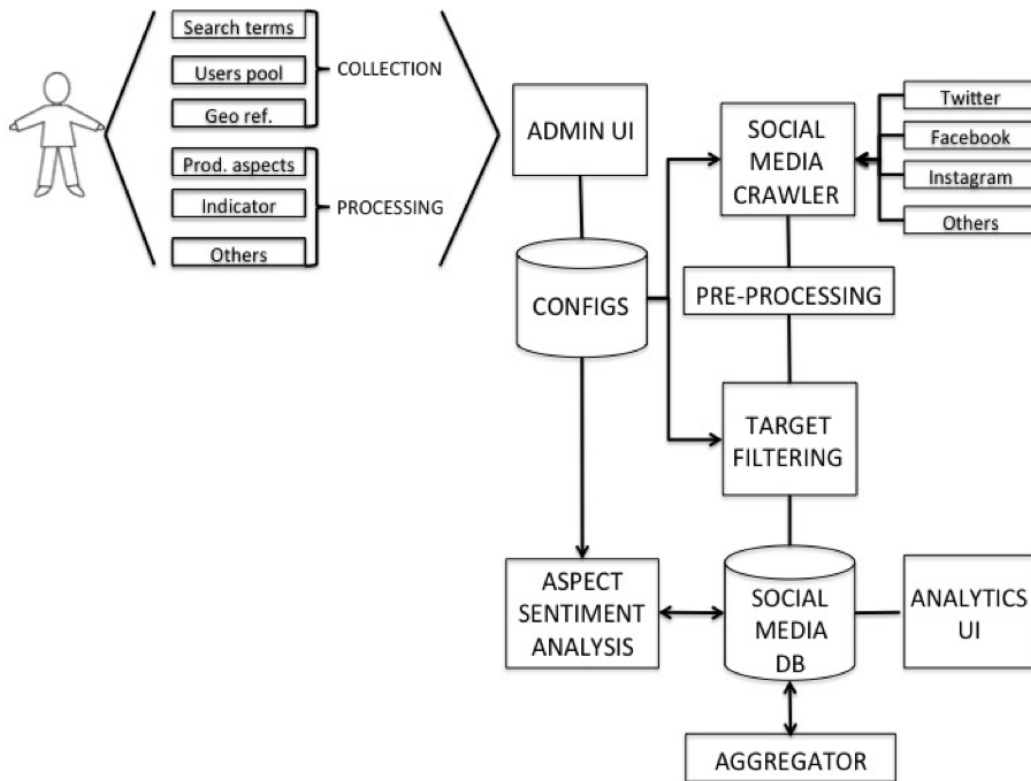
Search terms
Users pool
Geo ref.
COLLECTION
Prod. aspects
Indicator
Others
PROCESSING

ADMIN UI
SOCIAL MEDIA CRAWLER
Twitter
Facebook
Instagram
Others
CONFIGS
PRE-PROCESSING
TARGET FILTERING
ASPECT SENTIMENT ANALYSIS
SOCIAL MEDIA DB
ANALYTICS UI
AGGREGATOR